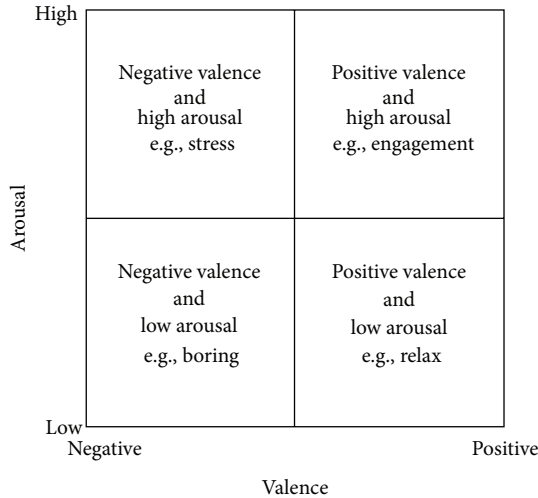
High

Arousal

Negative valence
and
high arousal
e.g., stress

Positive valence
and
high arousal
e.g., engagement

Negative valence
and
low arousal
e.g., boring

Positive valence
and
low arousal
e.g., relax

Low

Negative

Positive

Valence